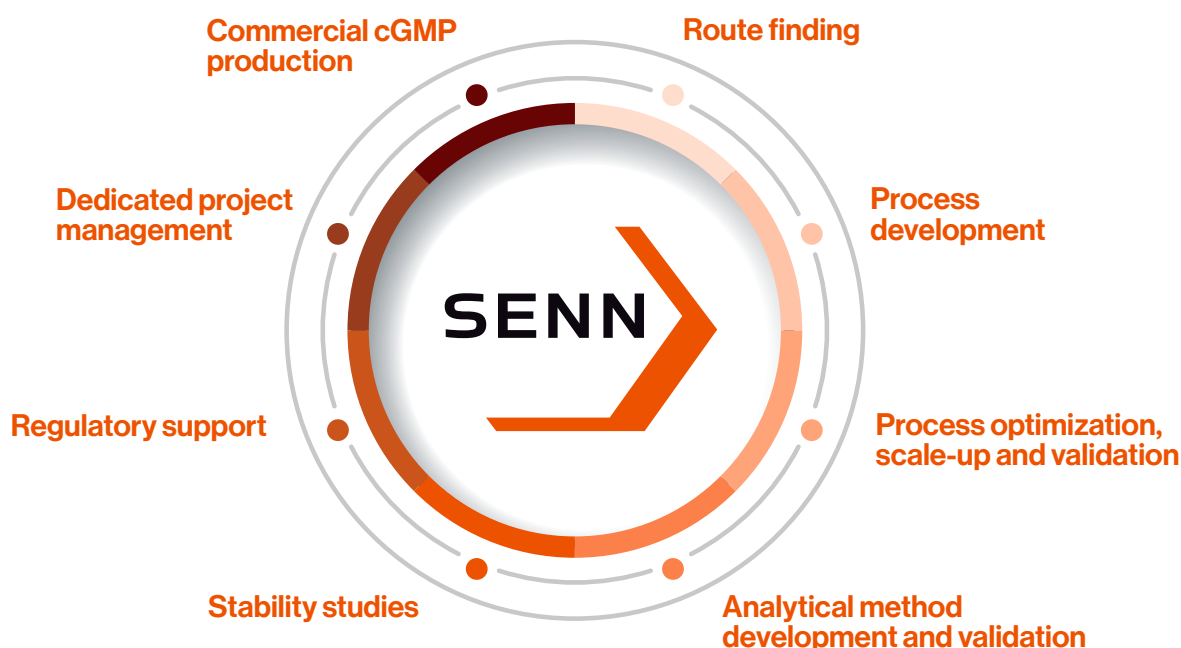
Commercial cGMP production

Route finding

Dedicated project management

Process development

SENN

Regulatory support

Process optimization, scale-up and validation

Stability studies

Analytical method development and validation